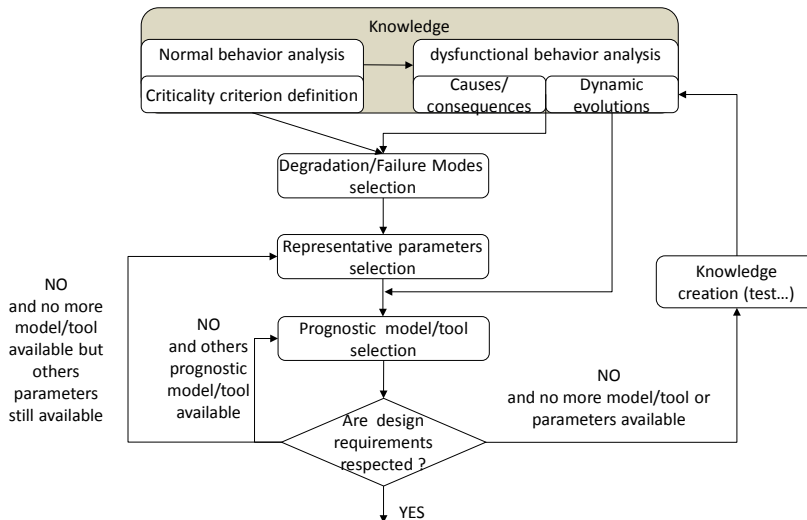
Knowledge

Normal behavior analysis

Criticality criterion definition

dysfunctional behavior analysis

Causes/ consequences

Dynamic evolutions

Degradation/Failure Modes selection

Representative parameters selection

Prognostic model/tool selection

Are design requirements respected ?

YES

NO and no more model/tool available but others parameters still available

NO and others prognostic model/tool available

NO and no more model/tool or parameters available

Knowledge creation (test…)